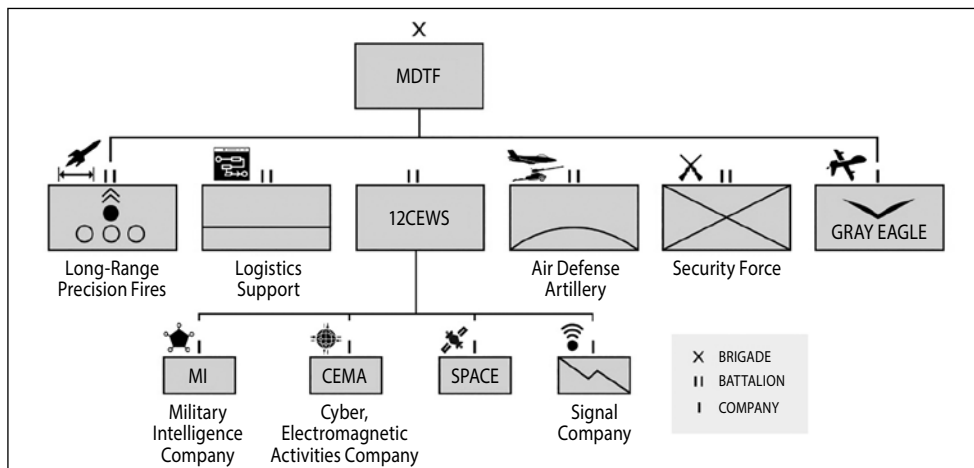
X

MDTF

II
Long-Range Precision Fires

II
Logistics Support

II
12CEWS

II
Air Defense Artillery

II
Security Force

I
GRAY EAGLE

I
MI
Military Intelligence Company

I
CEMA
Cyber, Electromagnetic Activities Company

I
SPACE

I
Signal Company

X BRIGADE
II BATTALION
I COMPANY